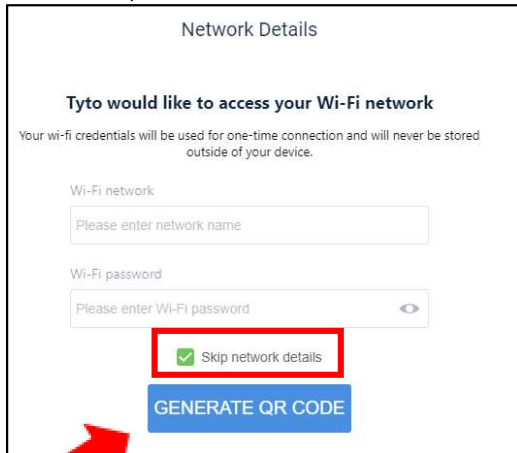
Network Details

Tyto would like to access your Wi-Fi network

Your wi-fi credentials will be used for one-time connection and will never be stored outside of your device.

Wi-Fi network

Please enter network name

Wi-Fi password

Please enter Wi-Fi password

Skip network details

GENERATE QR CODE